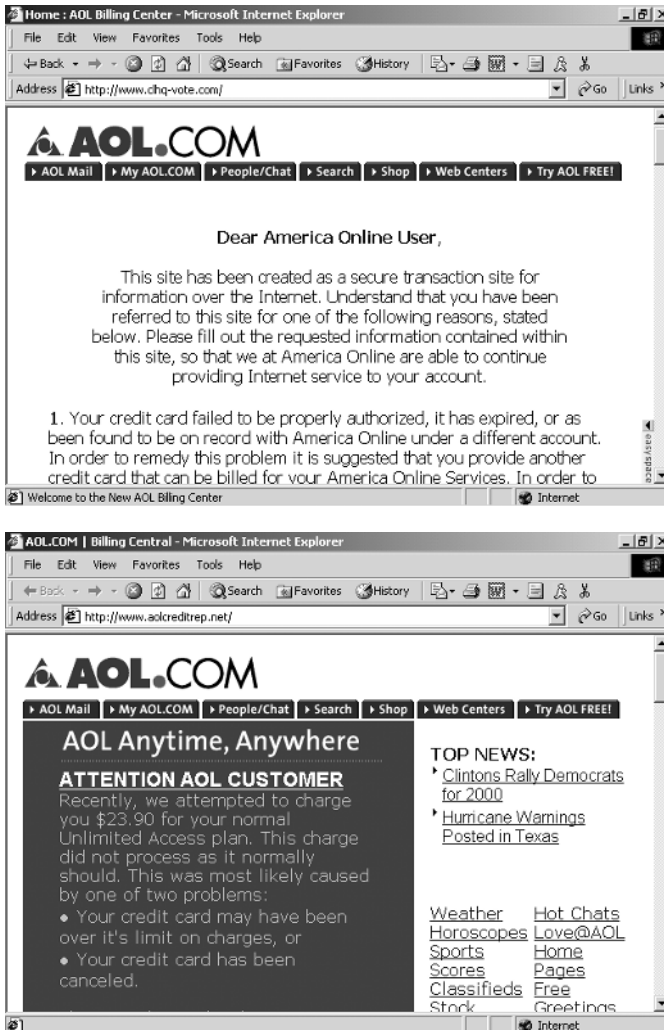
Home : AOL Billing Center - Microsoft Internet Explorer

File Edit View Favorites Tools Help

Back Search Favorites History

Address http://www.chq-vote.com/ Go Links

AOL.COM

AOL Mail My AOL.COM People/Chat Search Shop Web Centers Try AOL FREE!

Dear America Online User,

This site has been created as a secure transaction site for information over the Internet. Understand that you have been referred to this site for one of the following reasons, stated below. Please fill out the requested information contained within this site, so that we at America Online are able to continue providing Internet service to your account.

1. Your credit card failed to be properly authorized, it has expired, or as been found to be on record with America Online under a different account. In order to remedy this problem it is suggested that you provide another credit card that can be billed for your America Online Services. In order to

Welcome to the New AOL Billing Center Internet

AOL.COM | Billing Central - Microsoft Internet Explorer

File Edit View Favorites Tools Help

Back Search Favorites History

Address http://www.aolcreditrep.net/ Go Links

AOL.COM

AOL Mail My AOL.COM People/Chat Search Shop Web Centers Try AOL FREE!

AOL Anytime, Anywhere

ATTENTION AOL CUSTOMER

Recently, we attempted to charge you $23.90 for your normal Unlimited Access plan. This charge did not process as it normally should. This was most likely caused by one of two problems:

• Your credit card may have been over it's limit on charges, or

• Your credit card has been canceled.

TOP NEWS:

Clintons Rally Democrats for 2000

Hurricane Warnings Posted in Texas

Weather Hot Chats
Horoscopes Love@AOL
Sports Home
Scores Pages
Classifieds Free
Stock Greetings

Internet